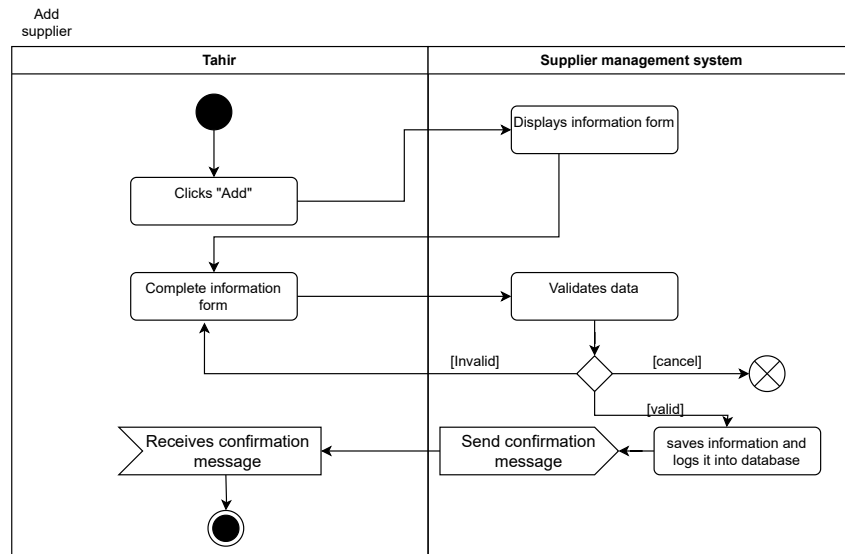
Add supplier

| Tahir | Supplier management system |
|---|---|

Displays information form

Clicks "Add"

Complete information form

Validates data

[Invalid]

[cancel]

[valid]

Receives confirmation message

Send confirmation message

saves information and logs it into database